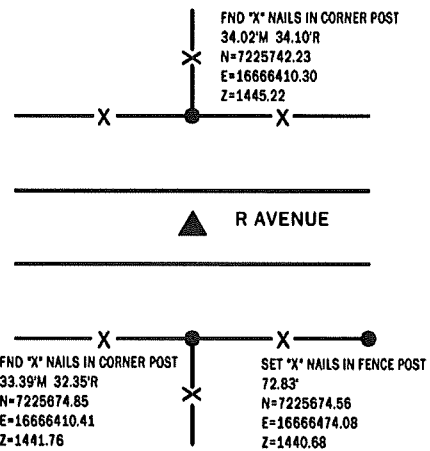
FND "X" NAILS IN CORNER POST
34.02'M 34.10'R
N=7225742.23
E=16666410.30
Z=1445.22

R AVENUE

FND "X" NAILS IN CORNER POST
33.39'M 32.35'R
N=7225674.85
E=16666410.41
Z=1441.76

SET "X" NAILS IN FENCE POST
72.83'
N=7225674.56
E=16666474.08
Z=1440.68